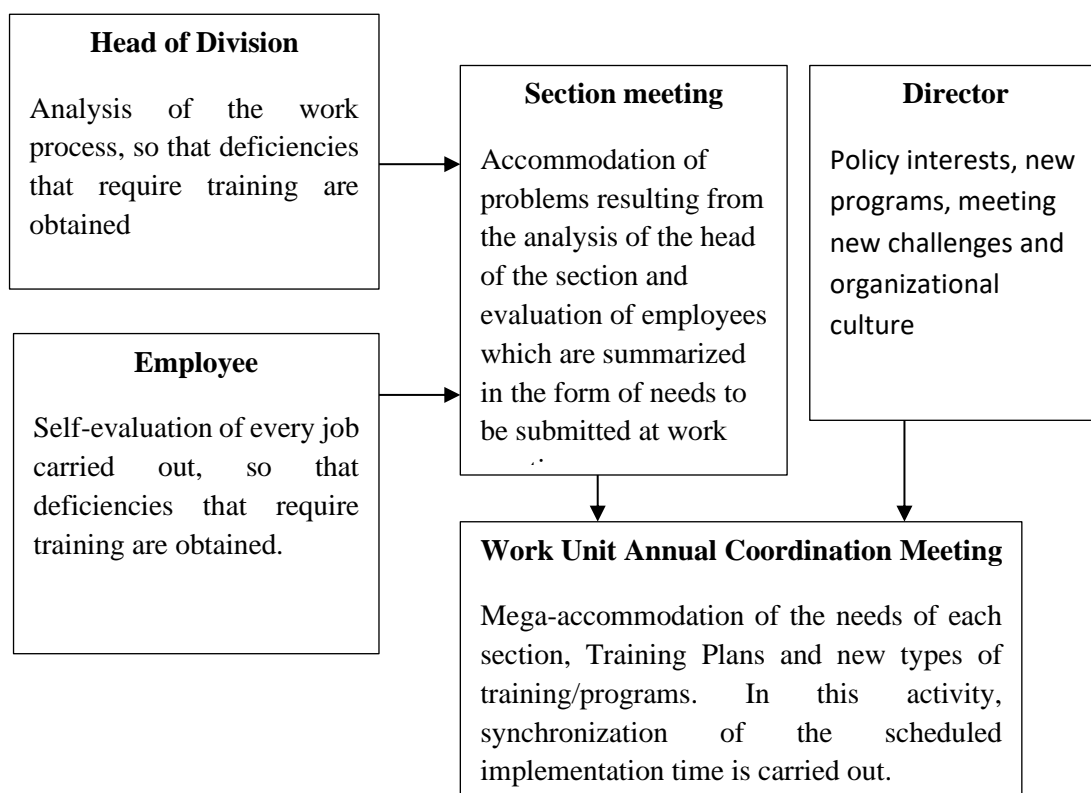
**Head of Division**

Analysis of the work process, so that deficiencies that require training are obtained

**Section meeting**

Accommodation of problems resulting from the analysis of the head of the section and evaluation of employees which are summarized in the form of needs to be submitted at work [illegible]

**Director**

Policy interests, new programs, meeting new challenges and organizational culture

**Employee**

Self-evaluation of every job carried out, so that deficiencies that require training are obtained.

**Work Unit Annual Coordination Meeting**

Mega-accommodation of the needs of each section, Training Plans and new types of training/programs. In this activity, synchronization of the scheduled implementation time is carried out.